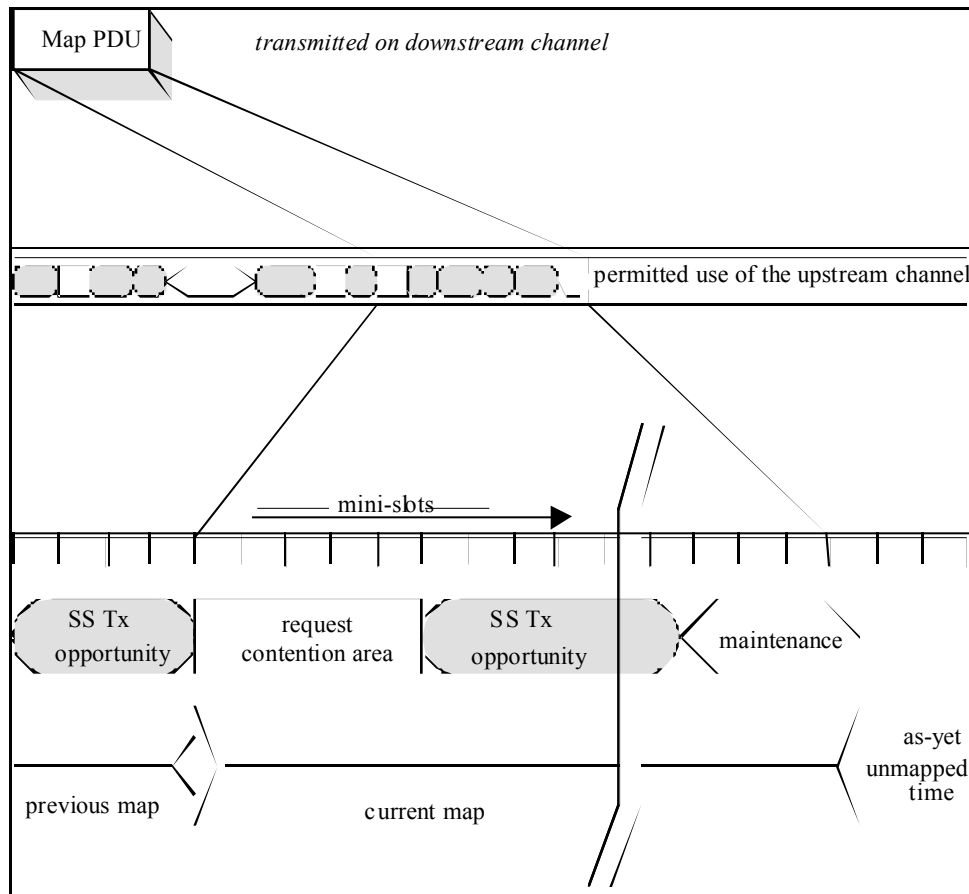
Map PDU

transmitted on downstream channel

permitted use of the upstream channel

mini-slots

SS Tx opportunity

request contention area

SS Tx opportunity

maintenance

previous map

current map

as-yet unmapped time